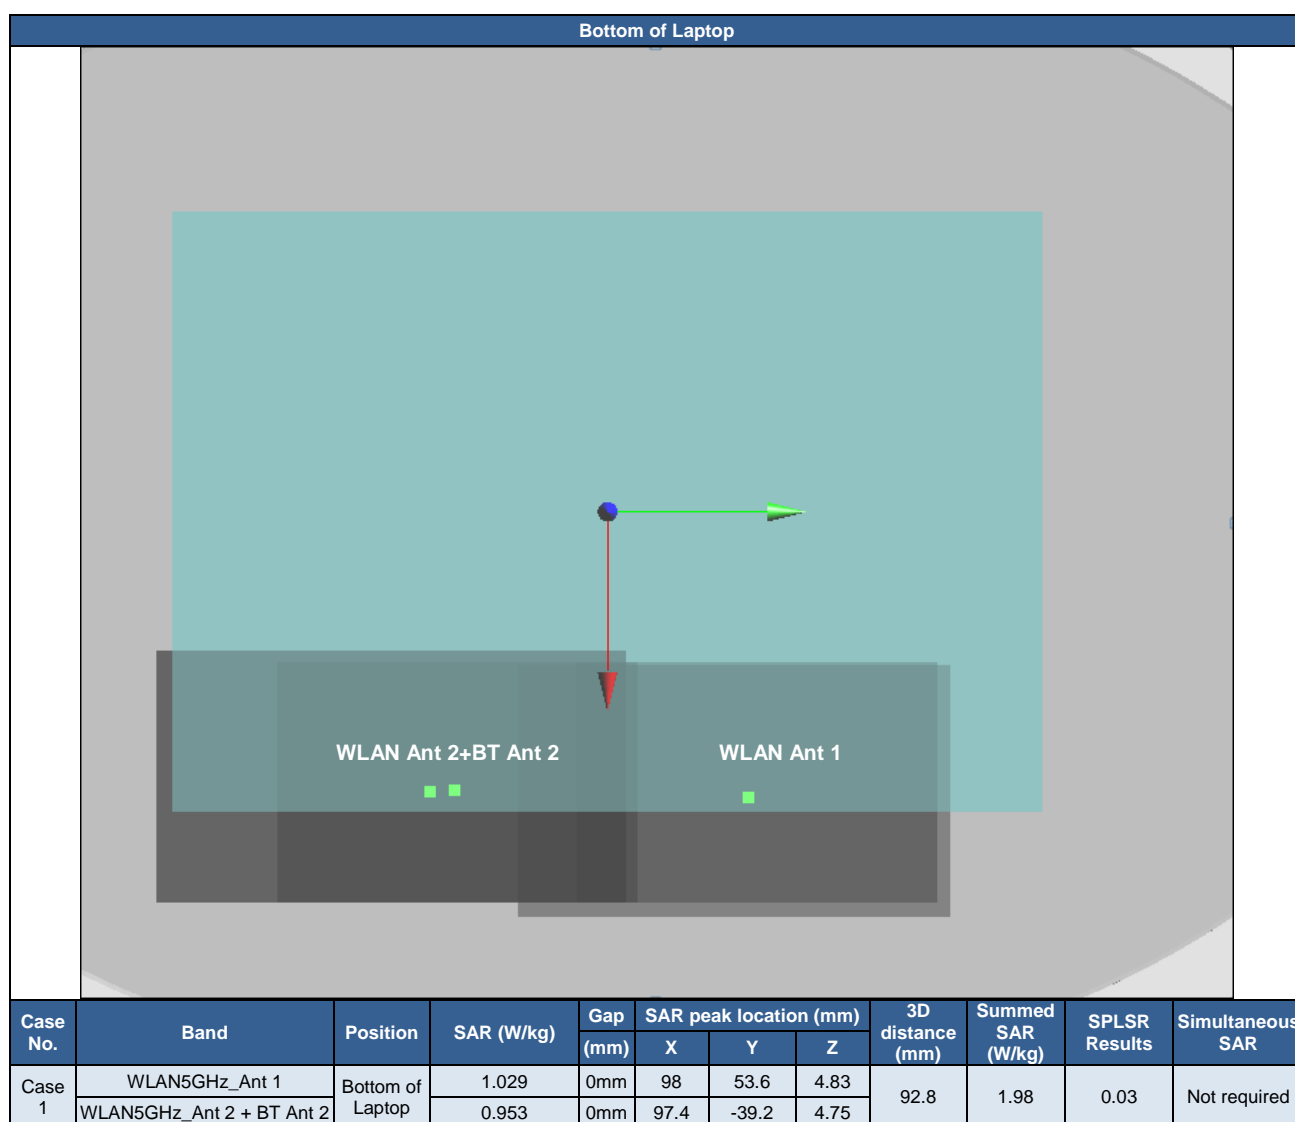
Bottom of Laptop

WLAN Ant 2+BT Ant 2

WLAN Ant 1

| Case No. | Band | Position | SAR (W/kg) | Gap (mm) | SAR peak location (mm) X | Y | Z | 3D distance (mm) | Summed SAR (W/kg) | SPLSR Results | Simultaneous SAR |
|---|---|---|---|---|---|---|---|---|---|---|---|
| Case 1 | WLAN5GHz_Ant 1 | Bottom of Laptop | 1.029 | 0mm | 98 | 53.6 | 4.83 | 92.8 | 1.98 | 0.03 | Not required |
| | WLAN5GHz_Ant 2 + BT Ant 2 | | 0.953 | 0mm | 97.4 | -39.2 | 4.75 | | | | |